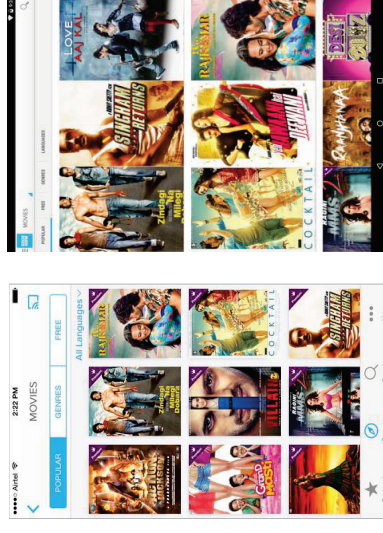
MOVIES
POPULAR
FREE
GENRES
LANGUAGES
Zindagi Na Milegi Dobara
SINGHAM RETURNS
LOVE AAJ KAL
COCKTAIL
YEH JAWAANI HAI DEEWANI
RAJKUMAR
DESI BOYZ
RAANJHANAA

Airtel
2:22 PM
MOVIES
POPULAR
GENRES
FREE
All Languages
RAJKUMAR
Zindagi Na Milegi Dobara
ACTION JACKSON
COCKTAIL
VILLAIN
GRAND MASTI
SINGHAM RETURNS